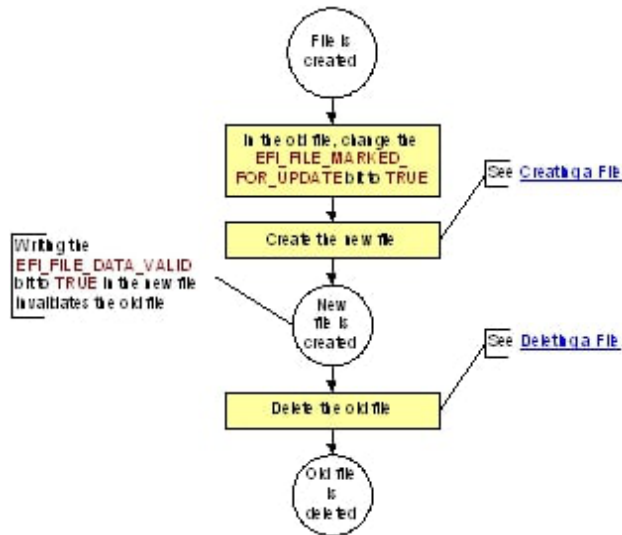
File is created

In the old file, change the EFI_FILE_MARKED_FOR_UPDATE bit to TRUE

See Creating a File

Create the new file

Writing the EFI_FILE_DATA_VALID bit to TRUE in the new file invalidates the old file

New file is created

See Deleting a File

Delete the old file

Old file is deleted